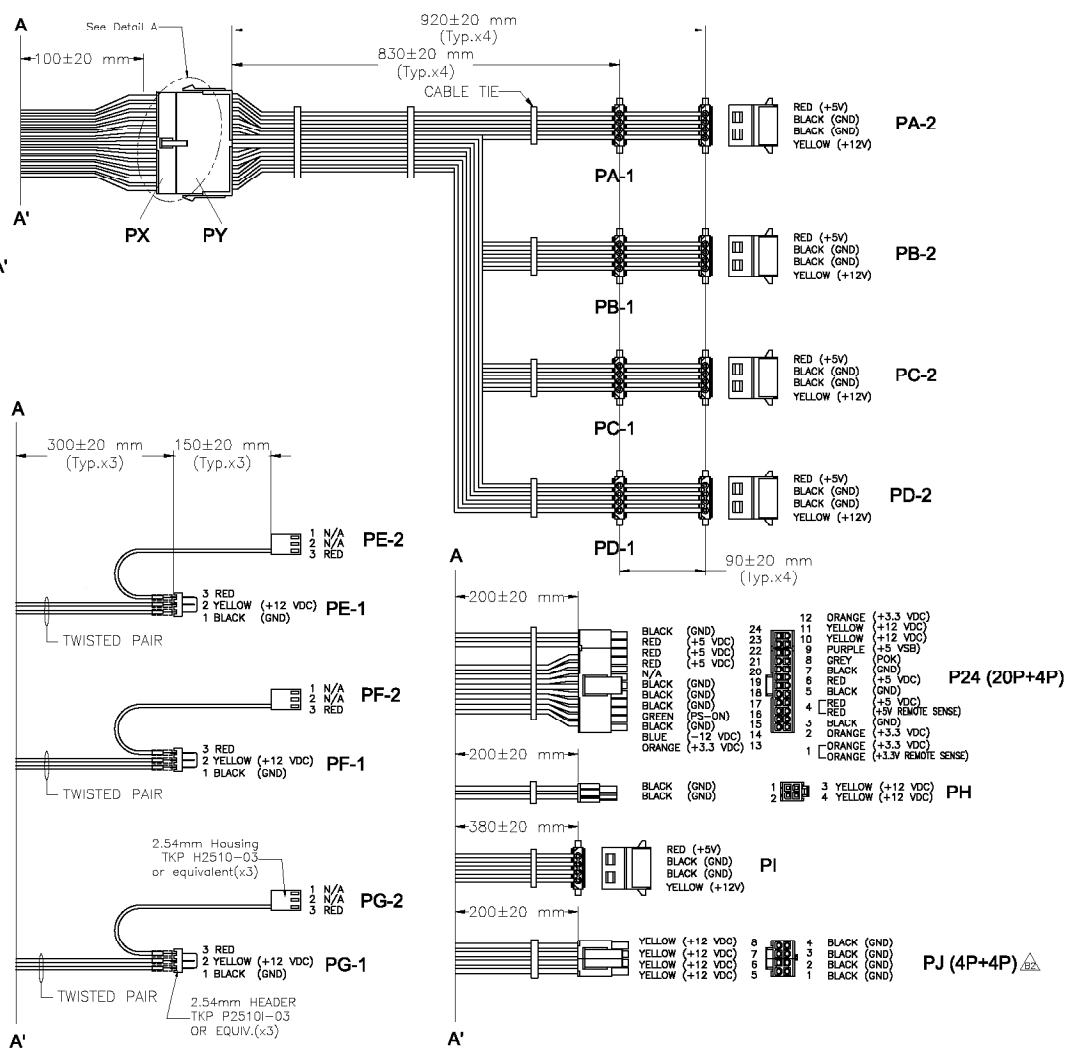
A
See Detail A
100±20 mm
A'
PX
PY
A'
920±20 mm
(Typ.x4)
830±20 mm
(Typ.x4)
CABLE TIE
PA-1
RED (+5V)
BLACK (GND)
BLACK (GND)
YELLOW (+12V)
PA-2
PB-1
RED (+5V)
BLACK (GND)
BLACK (GND)
YELLOW (+12V)
PB-2
PC-1
RED (+5V)
BLACK (GND)
BLACK (GND)
YELLOW (+12V)
PC-2
PD-1
RED (+5V)
BLACK (GND)
BLACK (GND)
YELLOW (+12V)
PD-2
90±20 mm
(Typ.x4)

A
300±20 mm
(Typ.x3)
150±20 mm
(Typ.x3)
1 N/A
2 N/A
3 RED
PE-2
3 RED
2 YELLOW (+12 VDC)
1 BLACK (GND)
PE-1
TWISTED PAIR
1 N/A
2 N/A
3 RED
PF-2
3 RED
2 YELLOW (+12 VDC)
1 BLACK (GND)
PF-1
TWISTED PAIR
2.54mm Housing
TKP H2510-03
or equivalent(x3)
1 N/A
2 N/A
3 RED
PG-2
3 RED
2 YELLOW (+12 VDC)
1 BLACK (GND)
PG-1
TWISTED PAIR
2.54mm HEADER
TKP P2510I-03
OR EQUIV.(x3)
A'

A
200±20 mm
BLACK (GND) 24
RED (+5 VDC) 23
RED (+5 VDC) 22
RED (+5 VDC) 21
N/A 20
BLACK (GND) 19
BLACK (GND) 18
BLACK (GND) 17
GREEN (PS-ON) 16
BLACK (GND) 15
BLUE (-12 VDC) 14
ORANGE (+3.3 VDC) 13
12 ORANGE (+3.3 VDC)
11 YELLOW (+12 VDC)
10 YELLOW (+12 VDC)
9 PURPLE (+5 VSB)
8 GREY (POK)
7 BLACK (GND)
6 RED (+5 VDC)
5 BLACK (GND)
4 RED (+5 VDC)
RED (+5V REMOTE SENSE)
3 BLACK (GND)
2 ORANGE (+3.3 VDC)
1 ORANGE (+3.3 VDC)
ORANGE (+3.3V REMOTE SENSE)
P24 (20P+4P)
200±20 mm
BLACK (GND)
BLACK (GND)
1
2
3 YELLOW (+12 VDC)
4 YELLOW (+12 VDC)
PH
380±20 mm
RED (+5V)
BLACK (GND)
BLACK (GND)
YELLOW (+12V)
PI
200±20 mm
YELLOW (+12 VDC) 8
YELLOW (+12 VDC) 7
YELLOW (+12 VDC) 6
YELLOW (+12 VDC) 5
4 BLACK (GND)
3 BLACK (GND)
2 BLACK (GND)
1 BLACK (GND)
PJ (4P+4P)
B2
A'